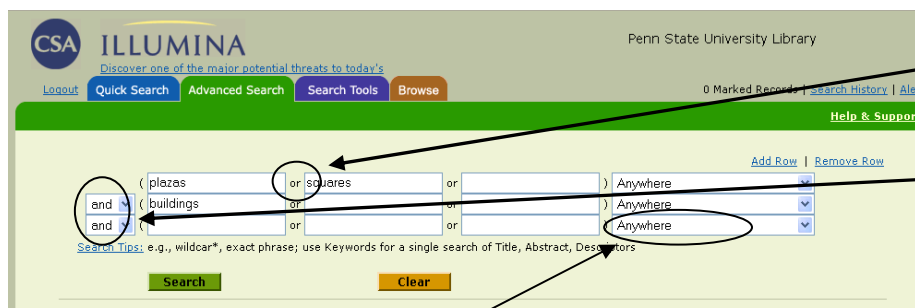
CSA ILLUMINA

Discover one of the major potential threats to today's

Penn State University Library

Logout | Quick Search | Advanced Search | Search Tools | Browse

0 Marked Records | Search History | Ale

Help & Suppor

Add Row | Remove Row

( plazas or squares or ) Anywhere

and ( buildings or or ) Anywhere

and ( or or ) Anywhere

Search Tips: e.g., wildcar*, exact phrase; use Keywords for a single search of Title, Abstract, Descriptors

Search

Clear